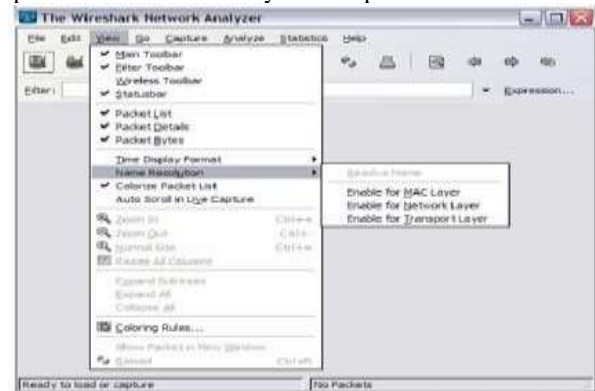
The Wireshark Network Analyzer

File Edit View Go Capture Analyze Statistics Help

Filter: Expression...

Main Toolbar
Filter Toolbar
Wireless Toolbar
Statusbar
Packet List
Packet Details
Packet Bytes
Time Display Format
Name Resolution
Colorize Packet List
Auto Scroll in Live Capture
Zoom In Ctrl++
Zoom Out Ctrl+-
Normal Size Ctrl+=
Resize All Columns
Expand Subtrees
Expand All
Collapse All
Coloring Rules...
Show Packet in New Window
Reload Ctrl+R

Resolve Name
Enable for MAC Layer
Enable for Network Layer
Enable for Transport Layer

Ready to load or capture
No Packets